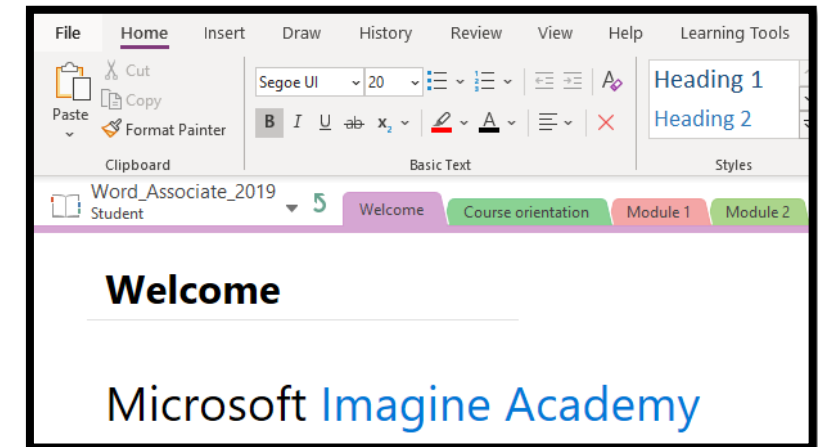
File Home Insert Draw History Review View Help Learning Tools

Paste Cut Copy Format Painter
Clipboard

Segoe UI 20
B I U ab $x_2$ A
Basic Text

Heading 1
Heading 2
Styles

Word_Associate_2019
Student

Welcome Course orientation Module 1 Module 2

Welcome

Microsoft Imagine Academy